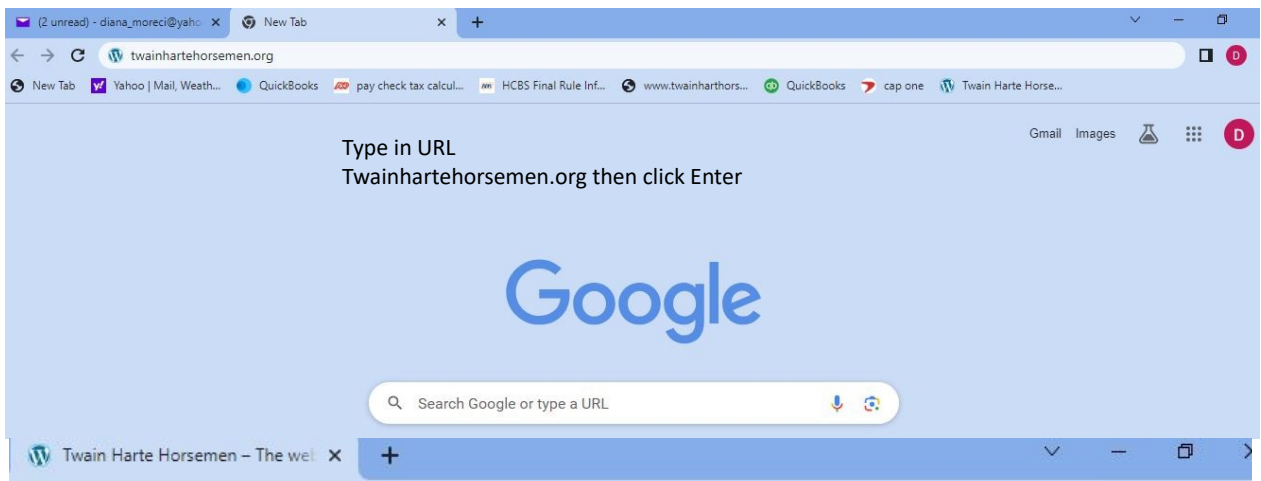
(2 unread) - diana_moreci@yaho ×
New Tab ×
+

twainhartehorsemen.org

D

New Tab
Yahoo | Mail, Weath...
QuickBooks
pay check tax calcul...
HCBS Final Rule Inf...
www.twainharthors...
QuickBooks
cap one
Twain Harte Horse...

Gmail Images

D

Type in URL
Twainhartehorsemen.org then click Enter

Google

Search Google or type a URL

Twain Harte Horsemen – The wel ×
+